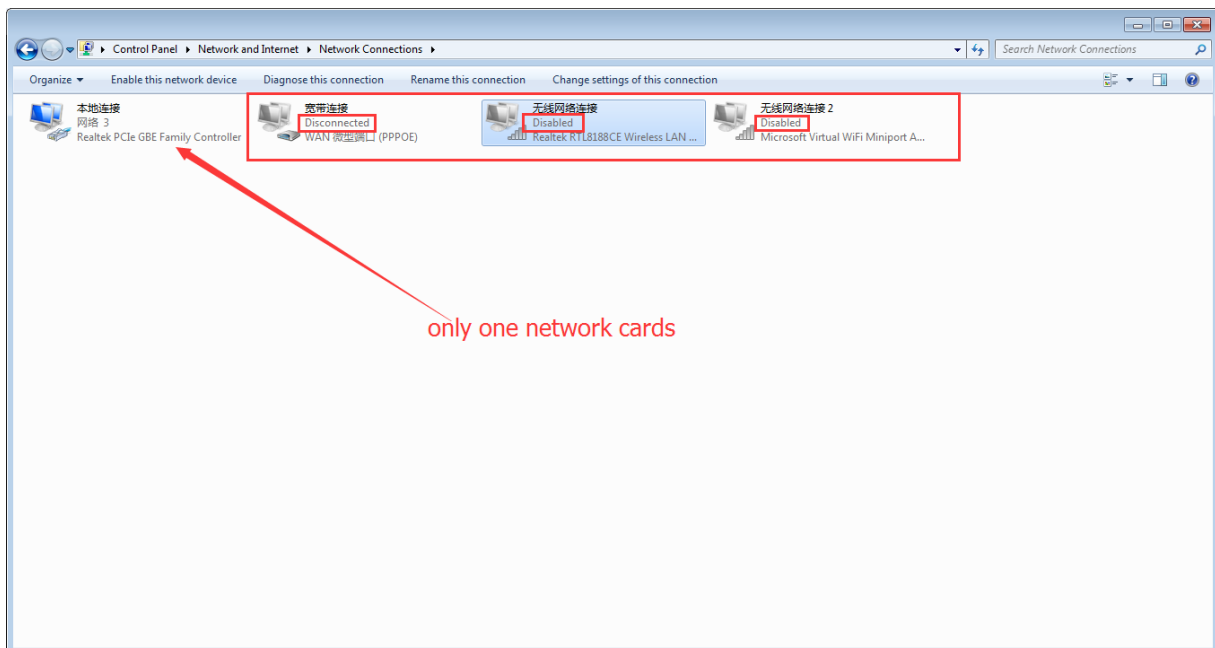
Control Panel ▸ Network and Internet ▸ Network Connections ▸

Search Network Connections

Organize ▾ Enable this network device Diagnose this connection Rename this connection Change settings of this connection

本地连接
网络 3
Realtek PCIe GBE Family Controller

宽带连接
Disconnected
WAN 微型端口 (PPPOE)

无线网络连接
Disabled
Realtek RTL8188CE Wireless LAN ...

无线网络连接 2
Disabled
Microsoft Virtual WiFi Miniport A...

only one network cards